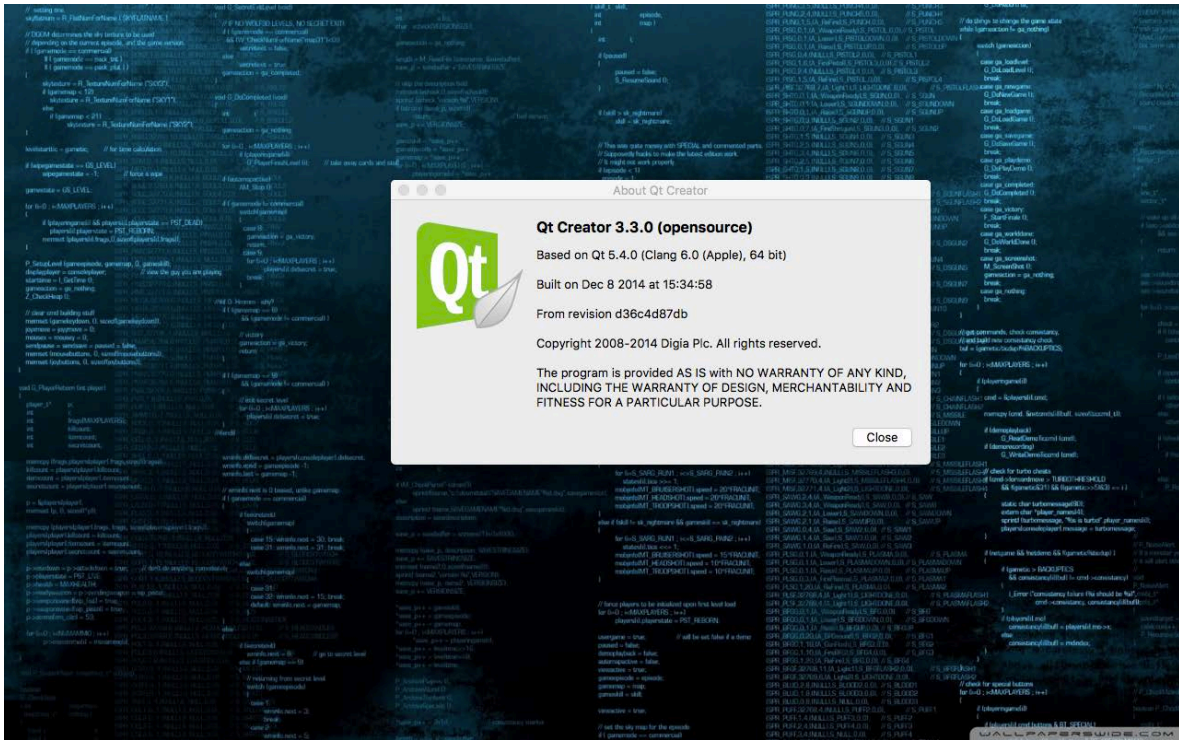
About Qt Creator

Qt Creator 3.3.0 (opensource)

Based on Qt 5.4.0 (Clang 6.0 (Apple), 64 bit)

Built on Dec 8 2014 at 15:34:58

From revision d36c4d87db

Copyright 2008-2014 Digia Plc. All rights reserved.

The program is provided AS IS with NO WARRANTY OF ANY KIND, INCLUDING THE WARRANTY OF DESIGN, MERCHANTABILITY AND FITNESS FOR A PARTICULAR PURPOSE.

Close

WALLPAPERSWIDE.COM